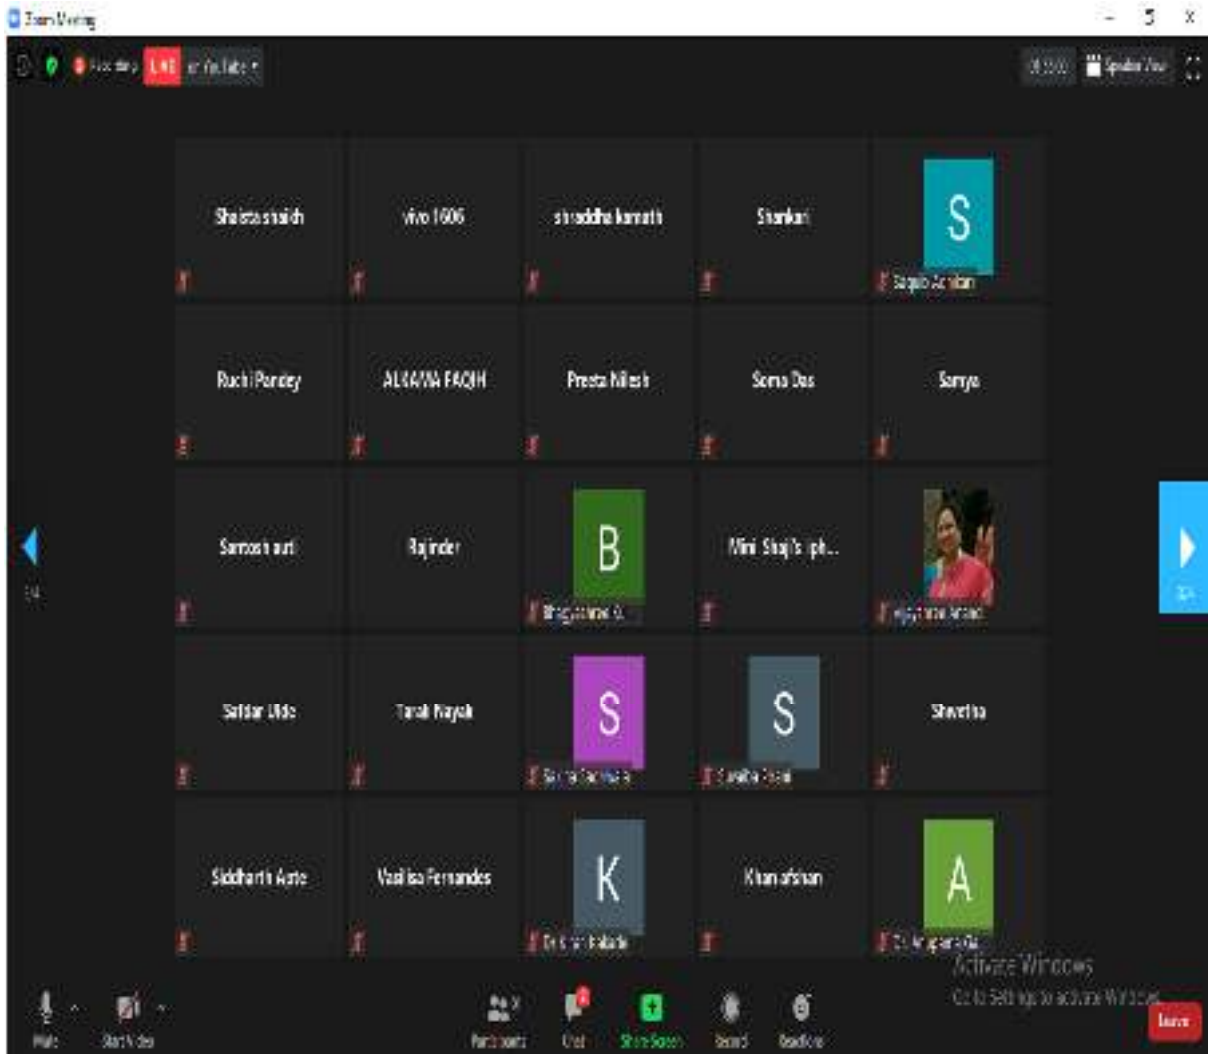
Zoom Meeting

Recording LIVE on YouTube

Speaker View

Shaista shaikh
vivo 1606
shraddha kamath
Shankari
S
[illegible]

Ruchi Pandey
ALKAMA FAQIH
Preeta Nilesh
Soma Das
Sanya

Santosh auti
Rajinder
B
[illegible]
Mini Shaji's iph...
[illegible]

Safdar Uide
Tarak Nayak
S
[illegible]
S
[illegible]
Shwetha

Siddharth Aute
Vasilisa Fernandes
K
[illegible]
Khan afshan
A
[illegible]

Activate Windows
Go to Settings to activate Windows.

Mute
Start Video
Participants
Chat
Share Screen
Record
Reactions
Leave